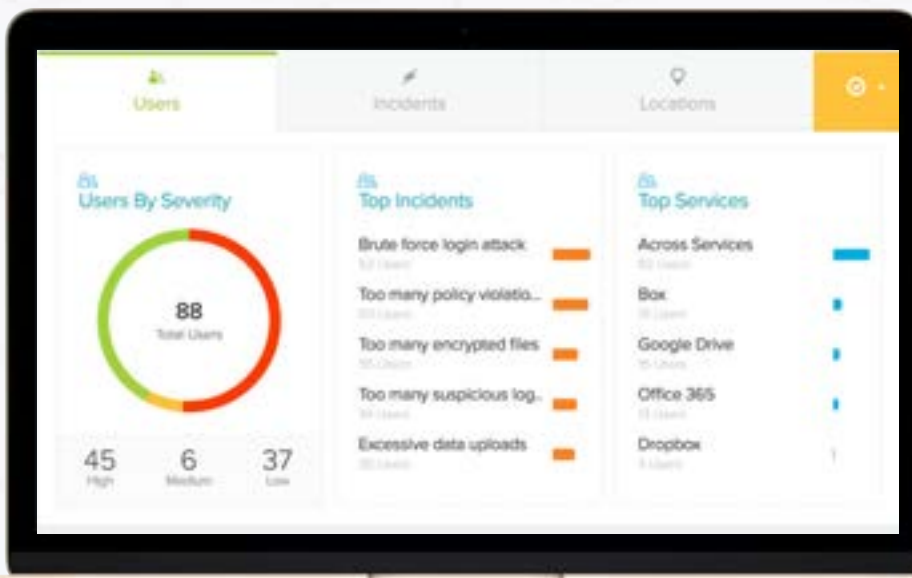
Users

Incidents

Locations

Users By Severity

88
Total Users

45
High

6
Medium

37
Low

Top Incidents

Brute force login attack
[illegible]

Too many policy violatio...
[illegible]

Too many encrypted files
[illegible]

Too many suspicious log...
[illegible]

Excessive data uploads
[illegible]

Top Services

Across Services
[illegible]

Box
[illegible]

Google Drive
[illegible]

Office 365
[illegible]

Dropbox
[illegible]